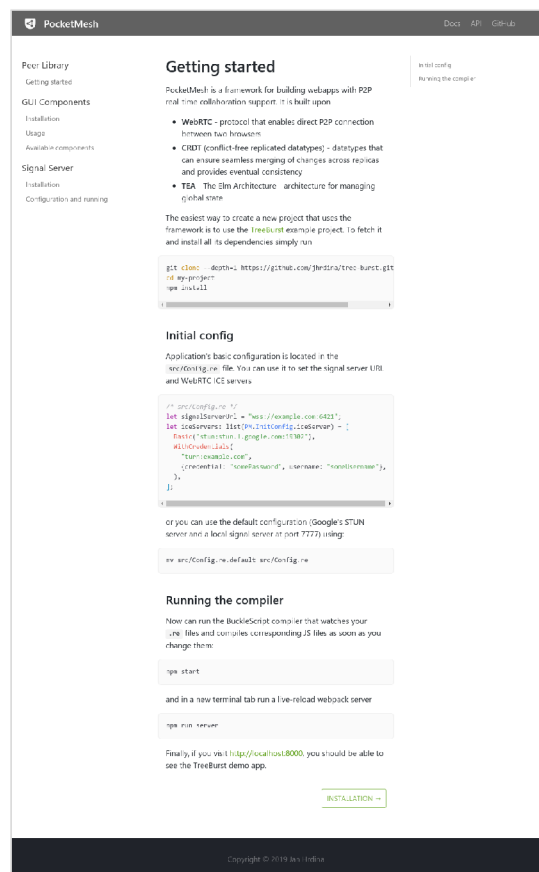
PocketMesh

Docs API GitHub

Peer Library
Getting started
GUI Components
Installation
Usage
Available components
Signal Server
Installation
Configuration and running

Initial config
Running the compiler

Getting started

PocketMesh is a framework for building webapps with P2P real time collaboration support. It is built upon

- **WebRTC** - protocol that enables direct P2P connection between two browsers
- **CRDT** (conflict-free replicated datatypes) - datatypes that can ensure seamless merging of changes across replicas and provides eventual consistency
- **TEA** - The Elm Architecture - architecture for managing global state

The easiest way to create a new project that uses the framework is to use the TreeBurst example project. To fetch it and install all its dependencies simply run

```
git clone --depth=1 https://github.com/jhrdina/tree-burst.git
cd my-project
npm install
```

Initial config

Application's basic configuration is located in the src/Config.re file. You can use it to set the signal server URL and WebRTC ICE servers

```
/* src/Config.re */
let signalServerUrl = "wss://example.com:4321";
let iceServers: list(PM.InitConfig.iceServer) = [
  Basic("stun:stun.l.google.com:19302"),
  WithCredentials(
    "turn:example.com",
    {credential: "someEassword", username: "someUsername"},
  ),
];
```

or you can use the default configuration (Google's STUN server and a local signal server at port 7777) using:

```
mv src/Config.re.default src/Config.re
```

Running the compiler

Now can run the BuckleScript compiler that watches your .re files and compiles corresponding JS files as soon as you change them:

```
npm start
```

and in a new terminal tab run a live-reload webpack server

```
npm run server
```

Finally, if you visit http://localhost:8000, you should be able to see the TreeBurst demo app.

INSTALLATION →

Copyright © 2019 Jan Hrdina